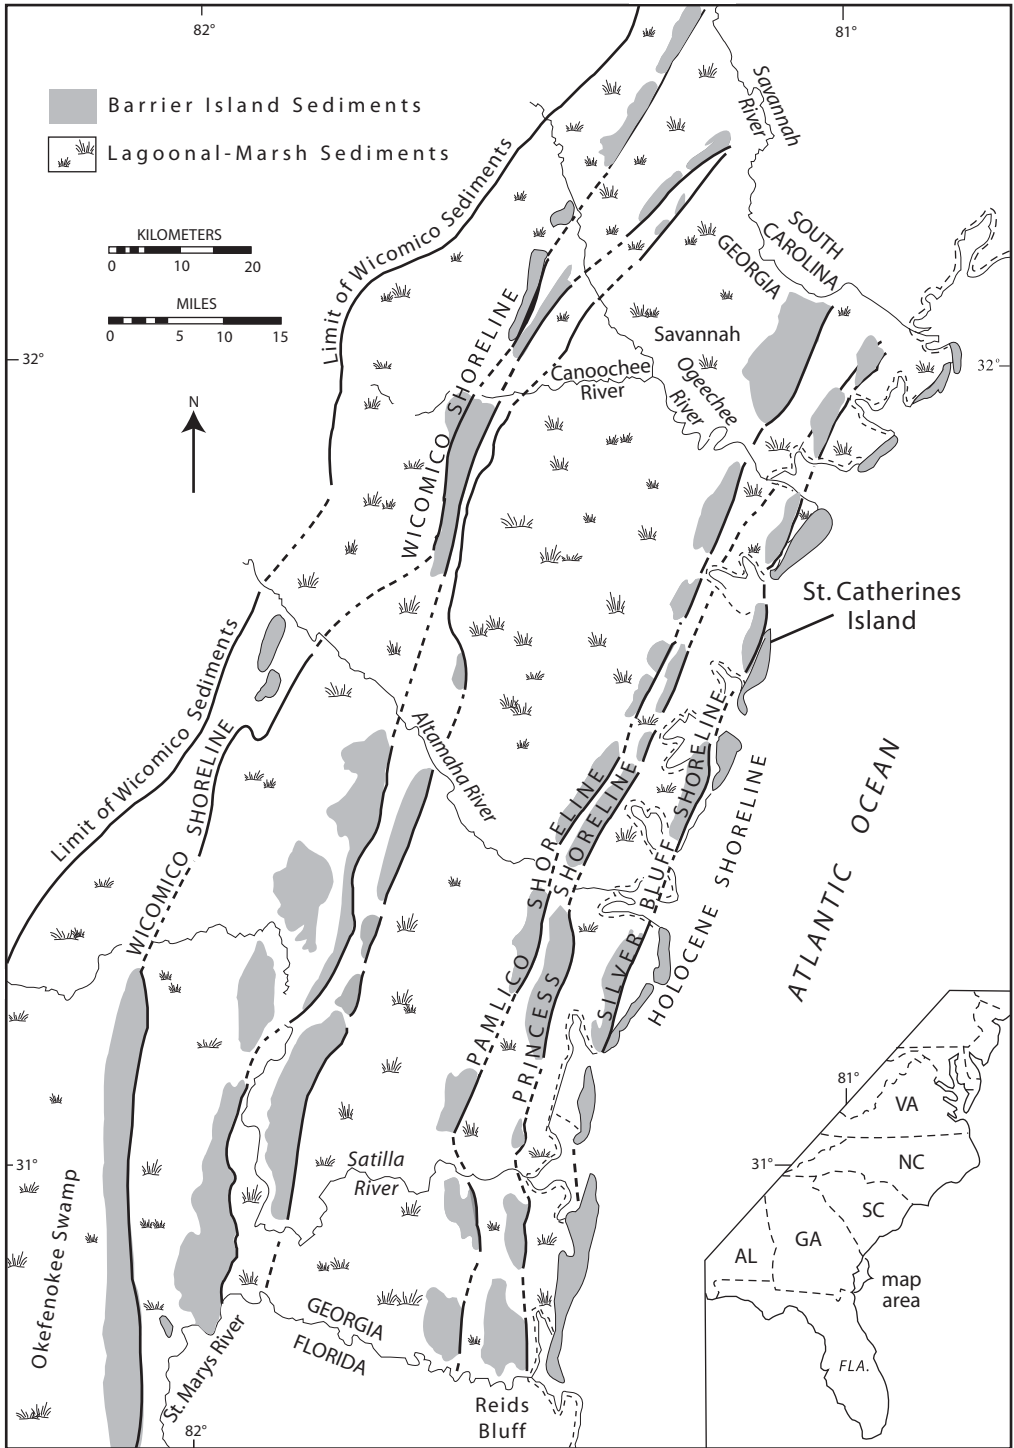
82°

81°

Barrier Island Sediments

Lagoonal-Marsh Sediments

KILOMETERS
0 10 20

MILES
0 5 10 15

32°

32°

N

Limit of Wicomico Sediments

Savannah River

SOUTH CAROLINA

GEORGIA

Savannah

WICOMICO SHORELINE

Canoochee River

Ogeechee River

St. Catherines Island

Limit of Wicomico Sediments

WICOMICO SHORELINE

Altamaha River

PAMLICO SHORELINE

PRINCESS SHORELINE

SILVER BLUFF SHORELINE

HOLOCENE SHORELINE

ATLANTIC OCEAN

Okefenokee Swamp

31°

Satilla River

GEORGIA

FLORIDA

St. Marys River

82°

Reids Bluff

81°

VA

31°

NC

SC

GA

AL

map area

FLA.